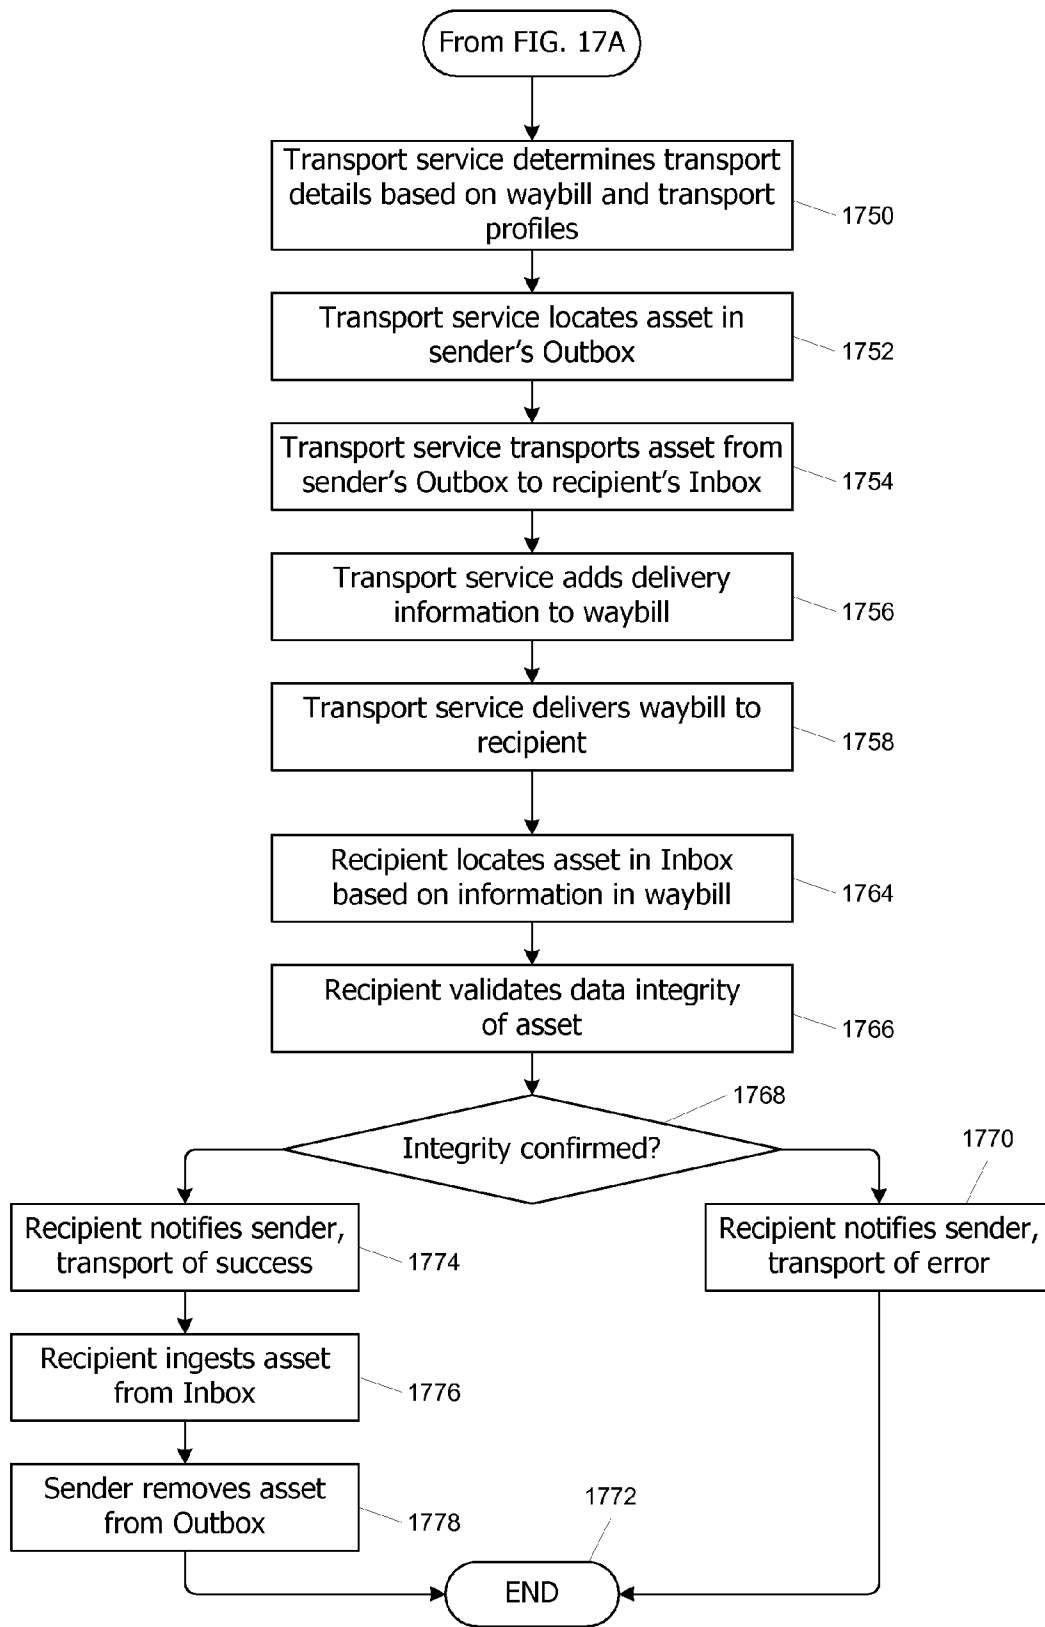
From FIG. 17A

Transport service determines transport details based on waybill and transport profiles

1750

Transport service locates asset in sender's Outbox

1752

Transport service transports asset from sender's Outbox to recipient's Inbox

1754

Transport service adds delivery information to waybill

1756

Transport service delivers waybill to recipient

1758

Recipient locates asset in Inbox based on information in waybill

1764

Recipient validates data integrity of asset

1766

1768

Integrity confirmed?

1770

Recipient notifies sender, transport of success

1774

Recipient notifies sender, transport of error

Recipient ingests asset from Inbox

1776

Sender removes asset from Outbox

1778

1772

END